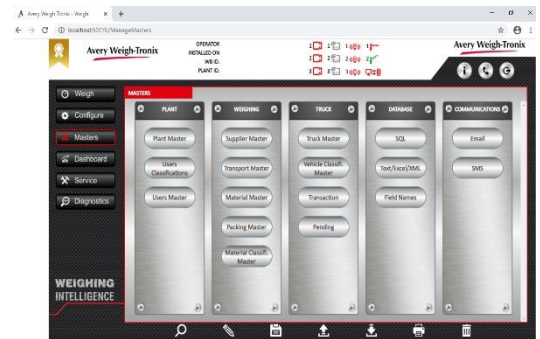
Avery Weigh-Tronix - Weigh × +

localhost:50776/ManageMasters

Avery Weigh-Tronix

OPERATOR
INSTALLED ON
WB ID.
PLANT ID.

1 1 1 1
2 2 2 2
3 3 3

Avery Weigh-Tronix

Weigh
Configure
Masters
Dashboard
Service
Diagnostics

WEIGHING INTELLIGENCE

MASTERS

PLANT
Plant Master
Users Classifications
Users Master

WEIGHING
Supplier Master
Transport Master
Material Master
Packing Master
Material Classif. Master

TRUCK
Truck Master
Vehicle Classif. Master
Transaction
Pending

DATABASE
SQL
Text/Excel/XML
Field Names

COMMUNICATIONS
Email
SMS